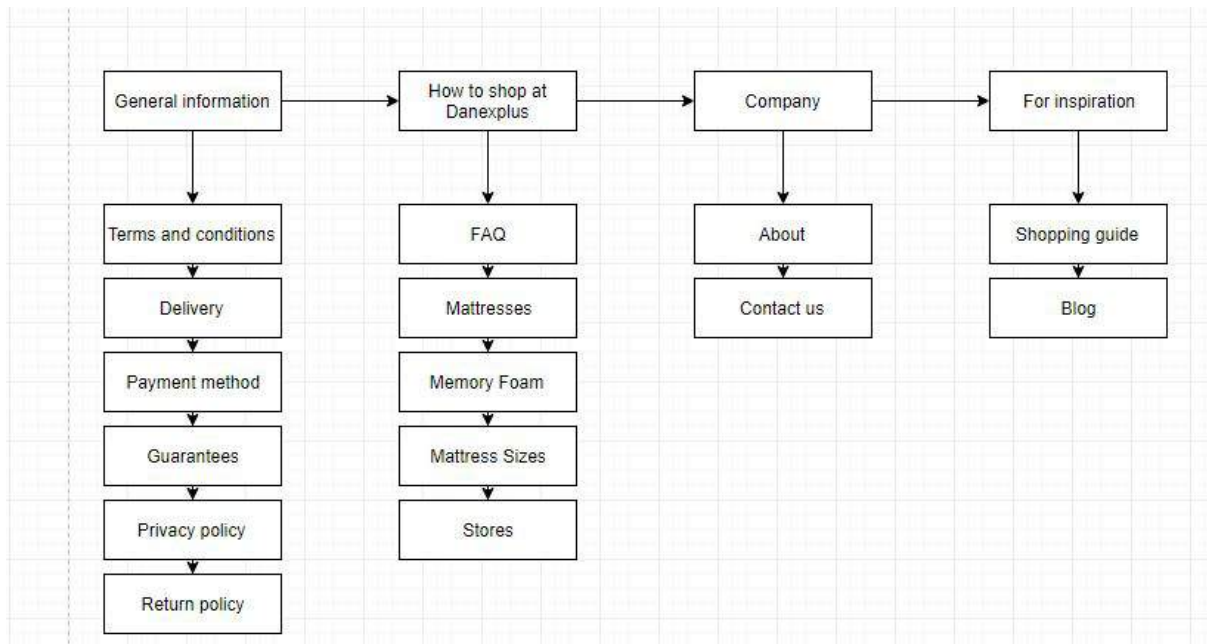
General information

Terms and conditions

Delivery

Payment method

Guarantees

Privacy policy

Return policy

How to shop at Danexplus

FAQ

Mattresses

Memory Foam

Mattress Sizes

Stores

Company

About

Contact us

For inspiration

Shopping guide

Blog